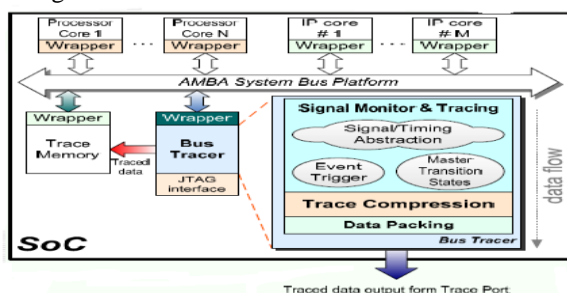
Processor Core 1
Wrapper
...
Processor Core N
Wrapper
IP core # 1
Wrapper
...
IP core # M
Wrapper

AMBA System Bus Platform

Wrapper
Trace Memory
Traced data
Wrapper
Bus Tracer
JTAG interface

Signal Monitor & Tracing
Signal/Timing Abstraction
Event Trigger
Master Transition States
Trace Compression
Data Packing
Bus Tracer

data flow

SoC

Traced data output form Trace Port